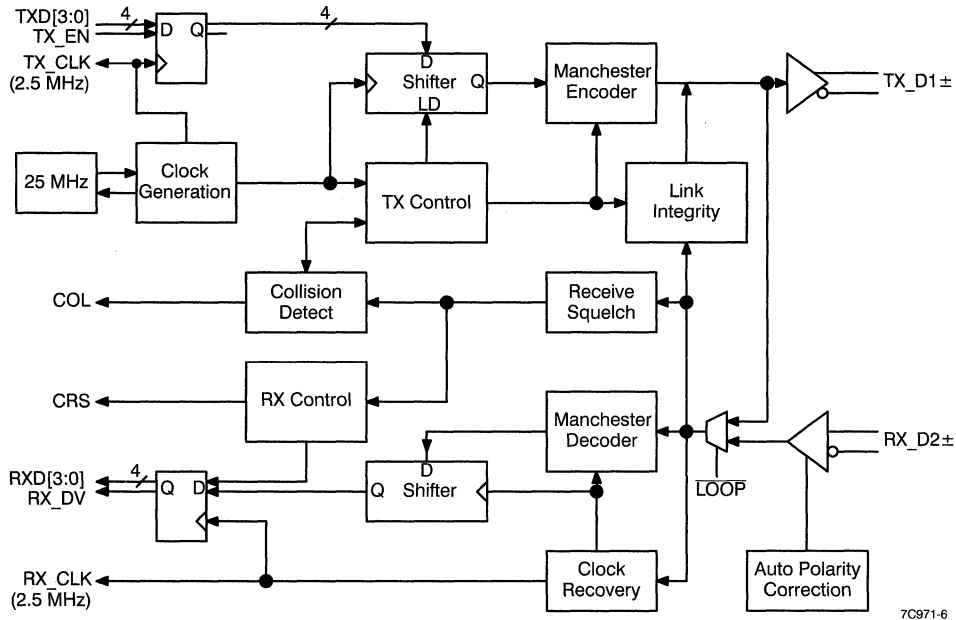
TXD[3:0]
TX_EN
TX_CLK
(2.5 MHz)
4
D Q
4
D
Shifter Q
LD
Manchester Encoder
TX_D1±
25 MHz
Clock Generation
TX Control
Link Integrity
COL
Collision Detect
Receive Squelch
CRS
RX Control
Manchester Decoder
RX_D2±
RXD[3:0]
RX_DV
4
Q D
D
Q Shifter
$\overline{LOOP}$
RX_CLK
(2.5 MHz)
Clock Recovery
Auto Polarity Correction
7C971-6